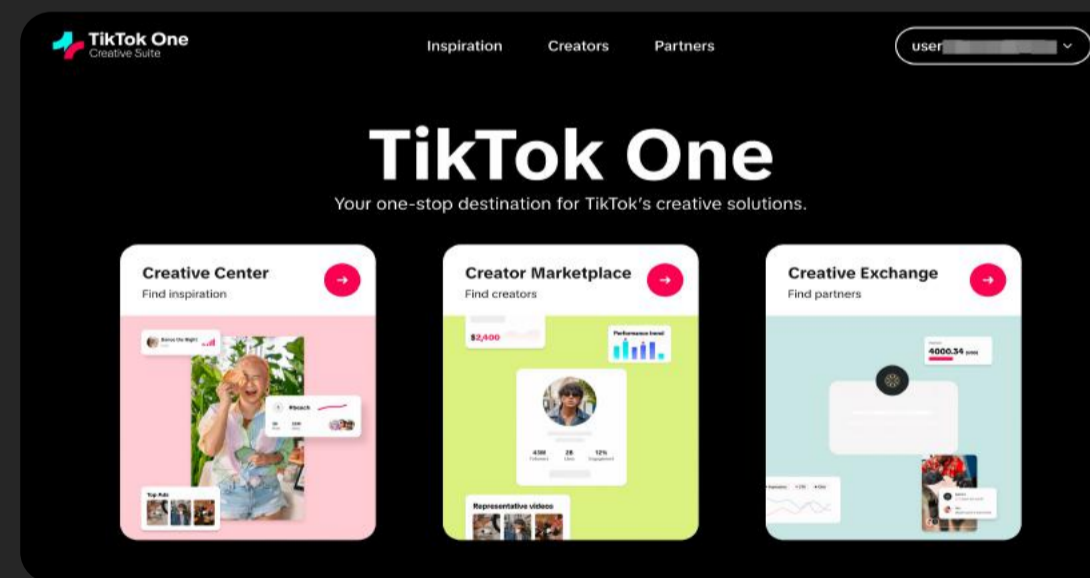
TikTok One
Creative Suite

Inspiration Creators Partners

user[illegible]

TikTok One

Your one-stop destination for TikTok's creative solutions.

Creative Center
Find inspiration

Dance On Night

#beach

Top Ads

Creator Marketplace
Find creators

$2,400

Performance trend

43M Followers
28 Likes
12% Engagement

Representative videos

Creative Exchange
Find partners

4000.34